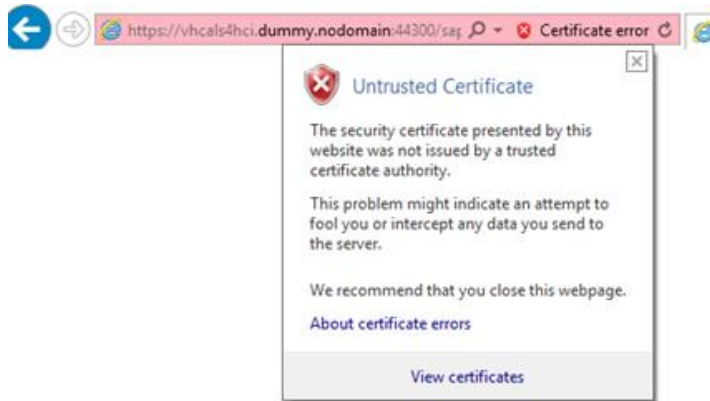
https://vhcals4hci.dummy.nodomain:44300/sap Certificate error

Untrusted Certificate

The security certificate presented by this website was not issued by a trusted certificate authority.

This problem might indicate an attempt to fool you or intercept any data you send to the server.

We recommend that you close this webpage.

About certificate errors

View certificates